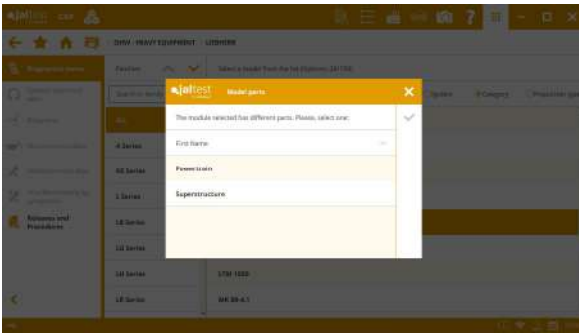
jaltest

OHW · HEAVY EQUIPMENT · LIEBHERR

Select a model from the list

Systems and Procedures

A Series

A6 Series

L Series

LR Series

LG Series

LH Series

LR Series

LTM 1050

MK 88-4.1

jaltest Model parts

The module selected has different parts. Please, select one:

First Name

Powertrain

Superstructure